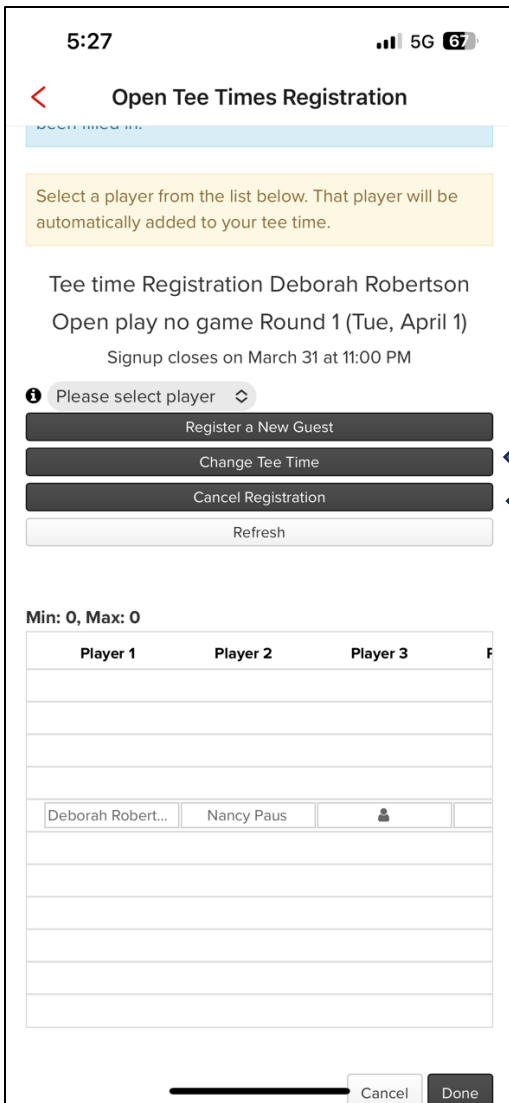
5:27

5G 67

Open Tee Times Registration

been filled in.

Select a player from the list below. That player will be automatically added to your tee time.

Tee time Registration Deborah Robertson

Open play no game Round 1 (Tue, April 1)

Signup closes on March 31 at 11:00 PM

Please select player

Register a New Guest

Change Tee Time

Cancel Registration

Refresh

Min: 0, Max: 0

| Player 1 | Player 2 | Player 3 | P |
|---|---|---|---|
| | | | |
| | | | |
| | | | |
| | | | |
| Deborah Robert... | Nancy Paus | | |
| | | | |
| | | | |
| | | | |
| | | | |
| | | | |
| | | | |

Cancel Done